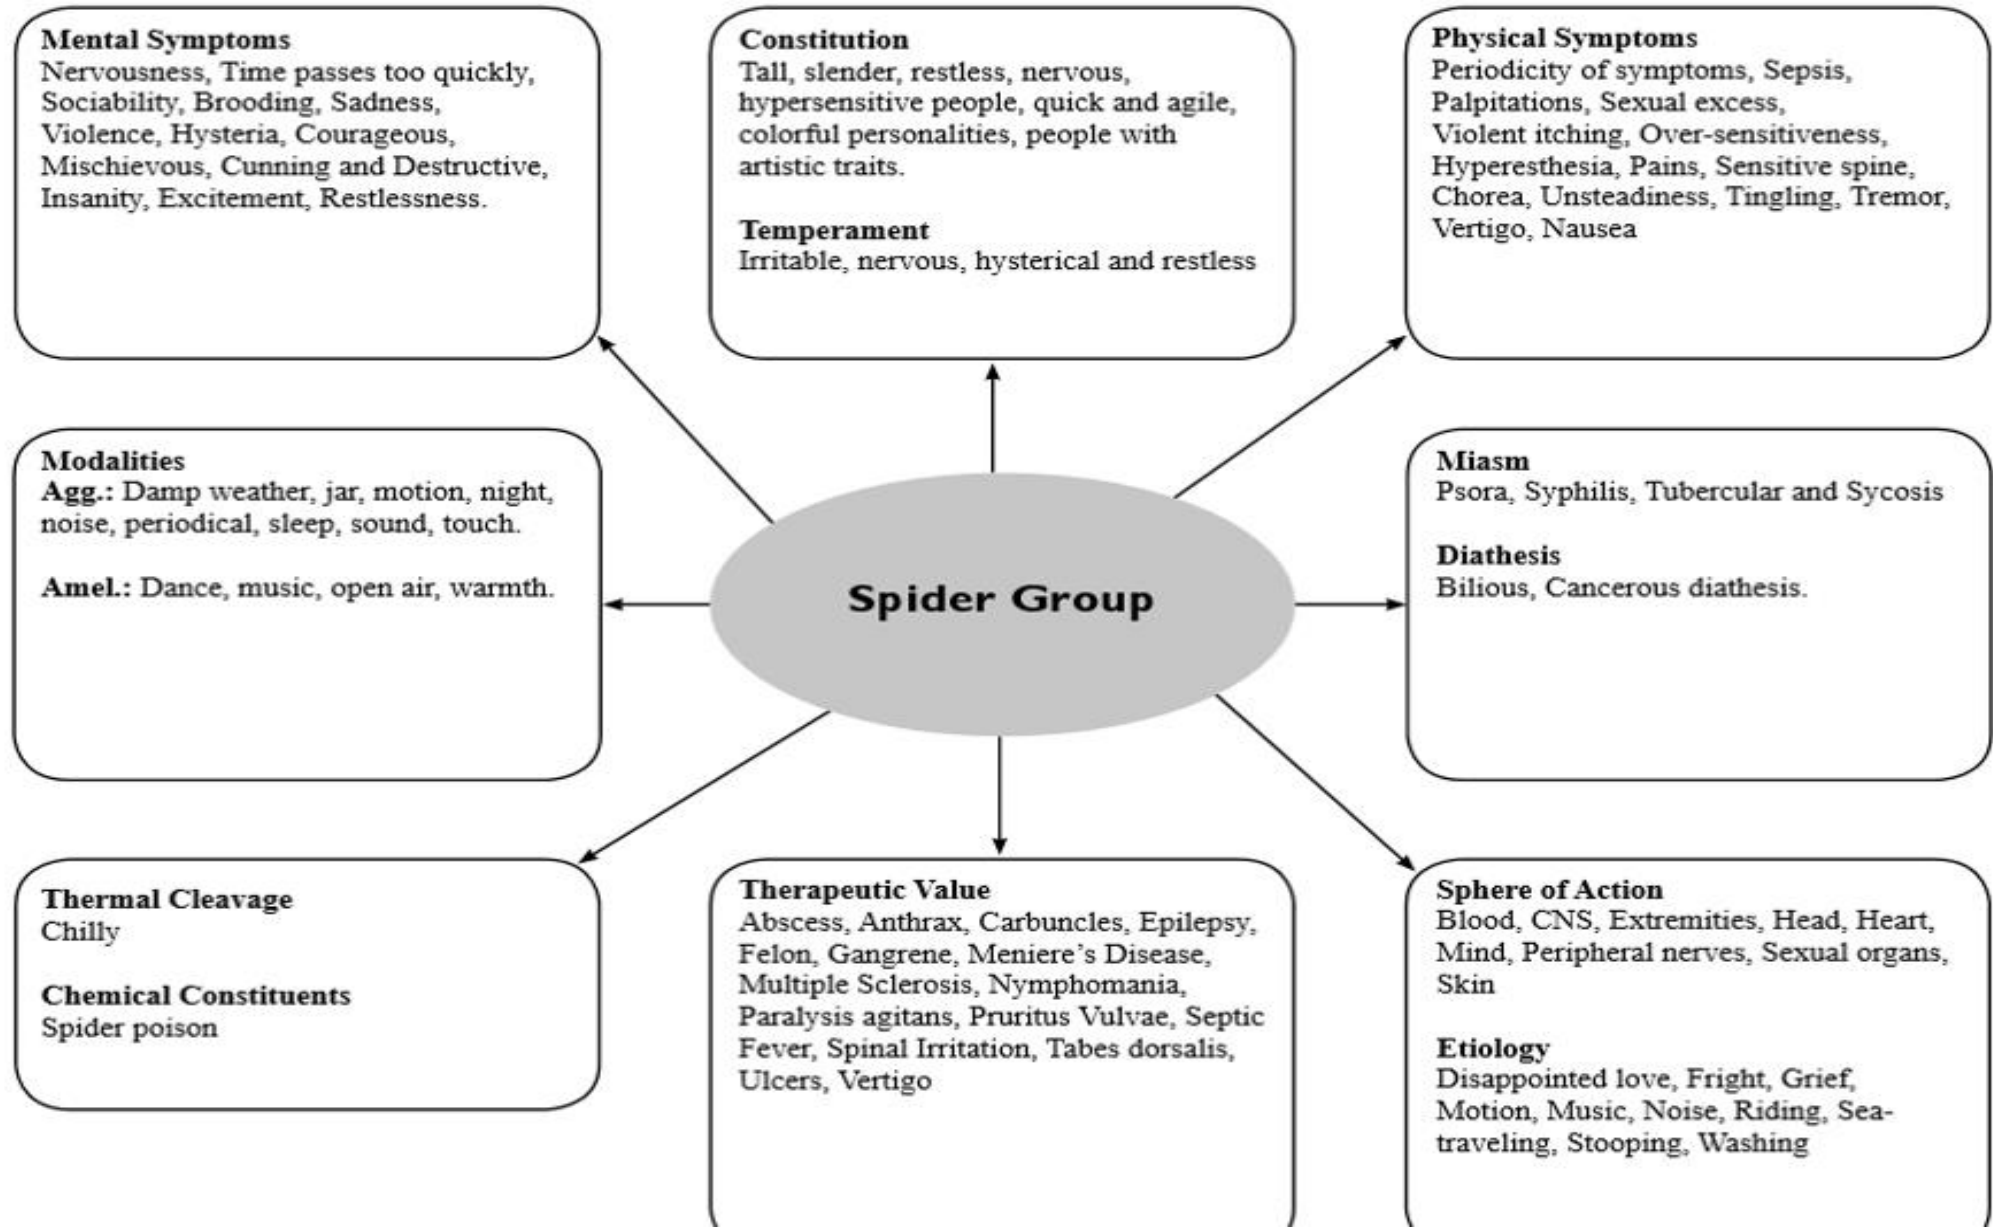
Mental Symptoms
Nervousness, Time passes too quickly, Sociability, Brooding, Sadness, Violence, Hysteria, Courageous, Mischievous, Cunning and Destructive, Insanity, Excitement, Restlessness.

Constitution
Tall, slender, restless, nervous, hypersensitive people, quick and agile, colorful personalities, people with artistic traits.

Temperament
Irritable, nervous, hysterical and restless

Physical Symptoms
Periodicity of symptoms, Sepsis, Palpitations, Sexual excess, Violent itching, Over-sensitiveness, Hyperesthesia, Pains, Sensitive spine, Chorea, Unsteadiness, Tingling, Tremor, Vertigo, Nausea

Modalities
Agg.: Damp weather, jar, motion, night, noise, periodical, sleep, sound, touch.

Amel.: Dance, music, open air, warmth.

Spider Group

Miasm
Psora, Syphilis, Tubercular and Sycosis

Diathesis
Bilious, Cancerous diathesis.

Thermal Cleavage
Chilly

Chemical Constituents
Spider poison

Therapeutic Value
Abscess, Anthrax, Carbuncles, Epilepsy, Felon, Gangrene, Meniere's Disease, Multiple Sclerosis, Nymphomania, Paralysis agitans, Pruritus Vulvae, Septic Fever, Spinal Irritation, Tabes dorsalis, Ulcers, Vertigo

Sphere of Action
Blood, CNS, Extremities, Head, Heart, Mind, Peripheral nerves, Sexual organs, Skin

Etiology
Disappointed love, Fright, Grief, Motion, Music, Noise, Riding, Sea-traveling, Stooping, Washing